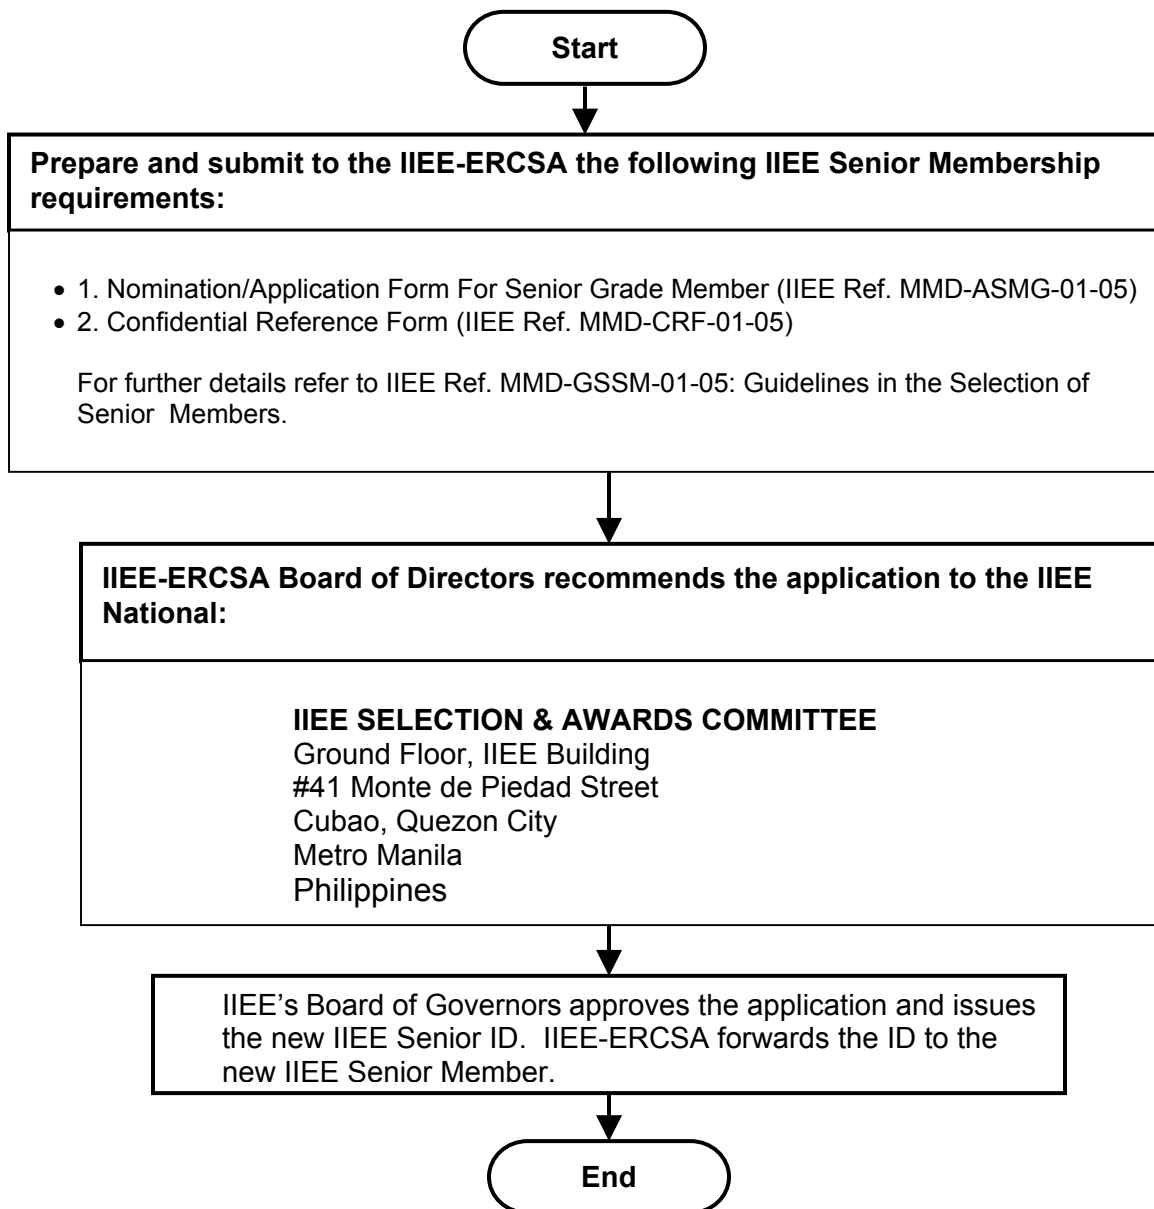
Start

Prepare and submit to the IIEE-ERCSA the following IIEE Senior Membership requirements:

- 1. Nomination/Application Form For Senior Grade Member (IIEE Ref. MMD-ASMG-01-05)
- 2. Confidential Reference Form (IIEE Ref. MMD-CRF-01-05)

For further details refer to IIEE Ref. MMD-GSSM-01-05: Guidelines in the Selection of Senior Members.

IIEE-ERCSA Board of Directors recommends the application to the IIEE National:

IIEE SELECTION & AWARDS COMMITTEE
Ground Floor, IIEE Building
#41 Monte de Piedad Street
Cubao, Quezon City
Metro Manila
Philippines

IIEE's Board of Governors approves the application and issues the new IIEE Senior ID. IIEE-ERCSA forwards the ID to the new IIEE Senior Member.

End